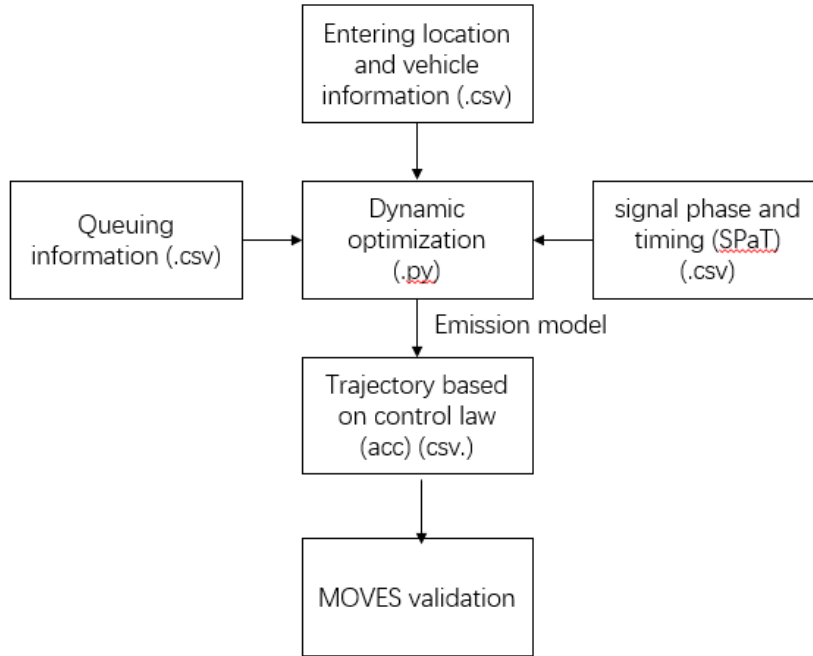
Entering location and vehicle information (.csv)

Queuing information (.csv)

Dynamic optimization (.py)

signal phase and timing (SPaT) (.csv)

Emission model

Trajectory based on control law (acc) (csv.)

MOVES validation